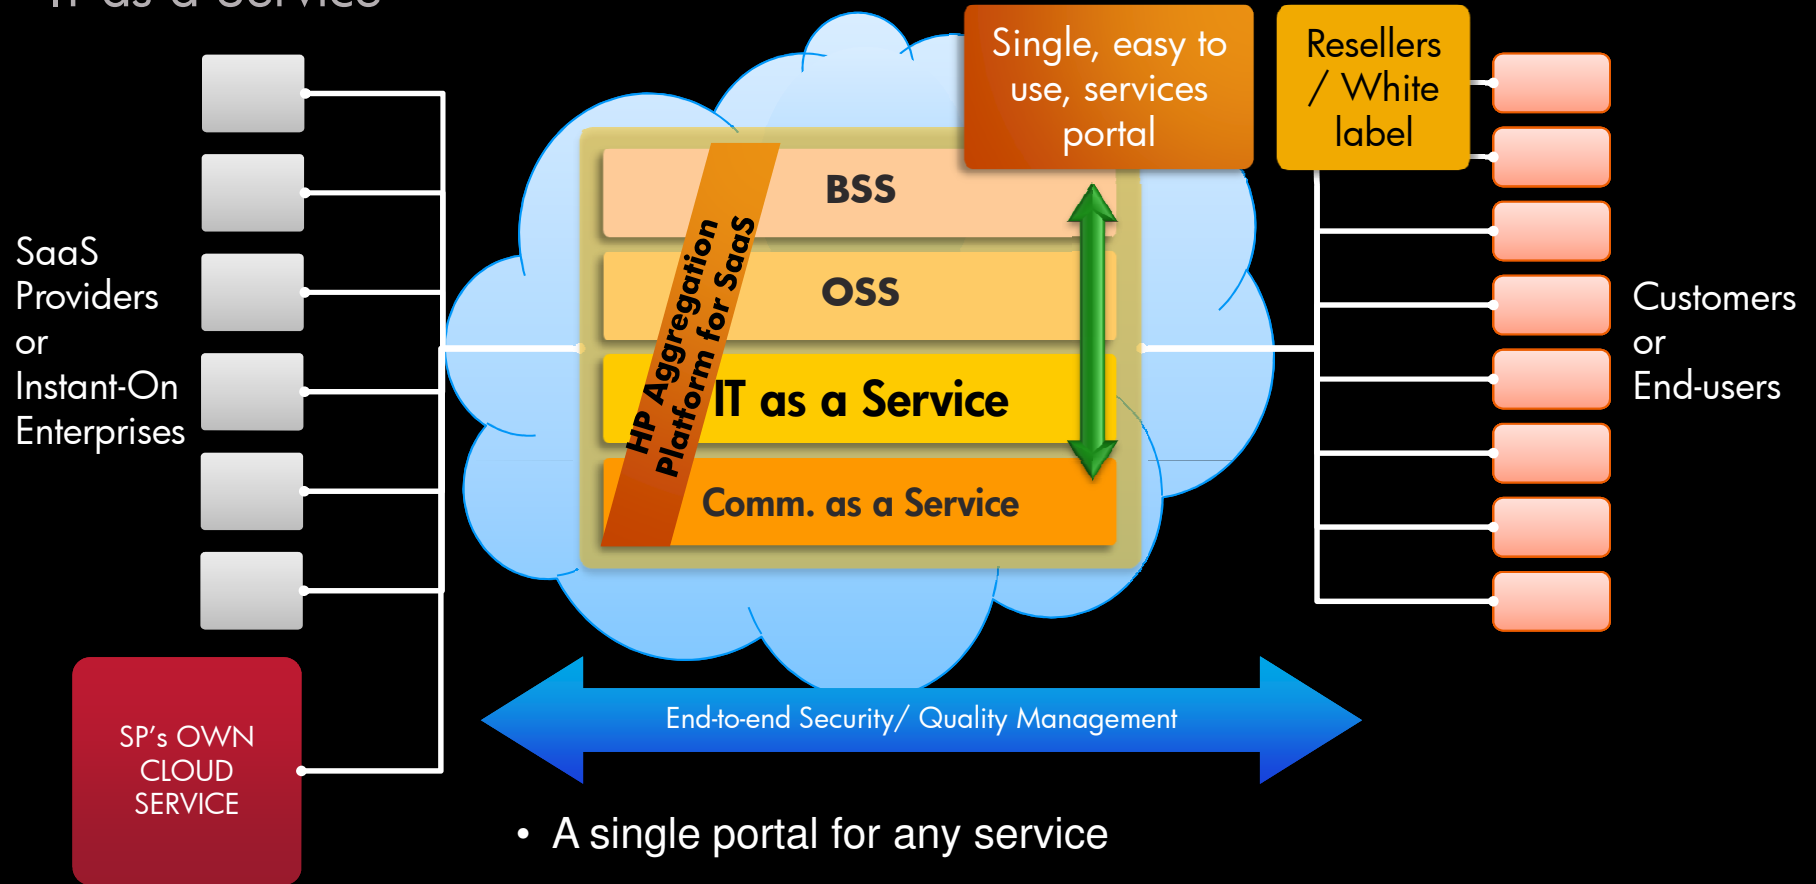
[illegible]

SaaS Providers or Instant-On Enterprises

SP's OWN CLOUD SERVICE

Single, easy to use, services portal

Resellers / White label

BSS

OSS

IT as a Service

Comm. as a Service

HP Aggregation Platform for SaaS

Customers or End-users

End-to-end Security/ Quality Management

• A single portal for any service